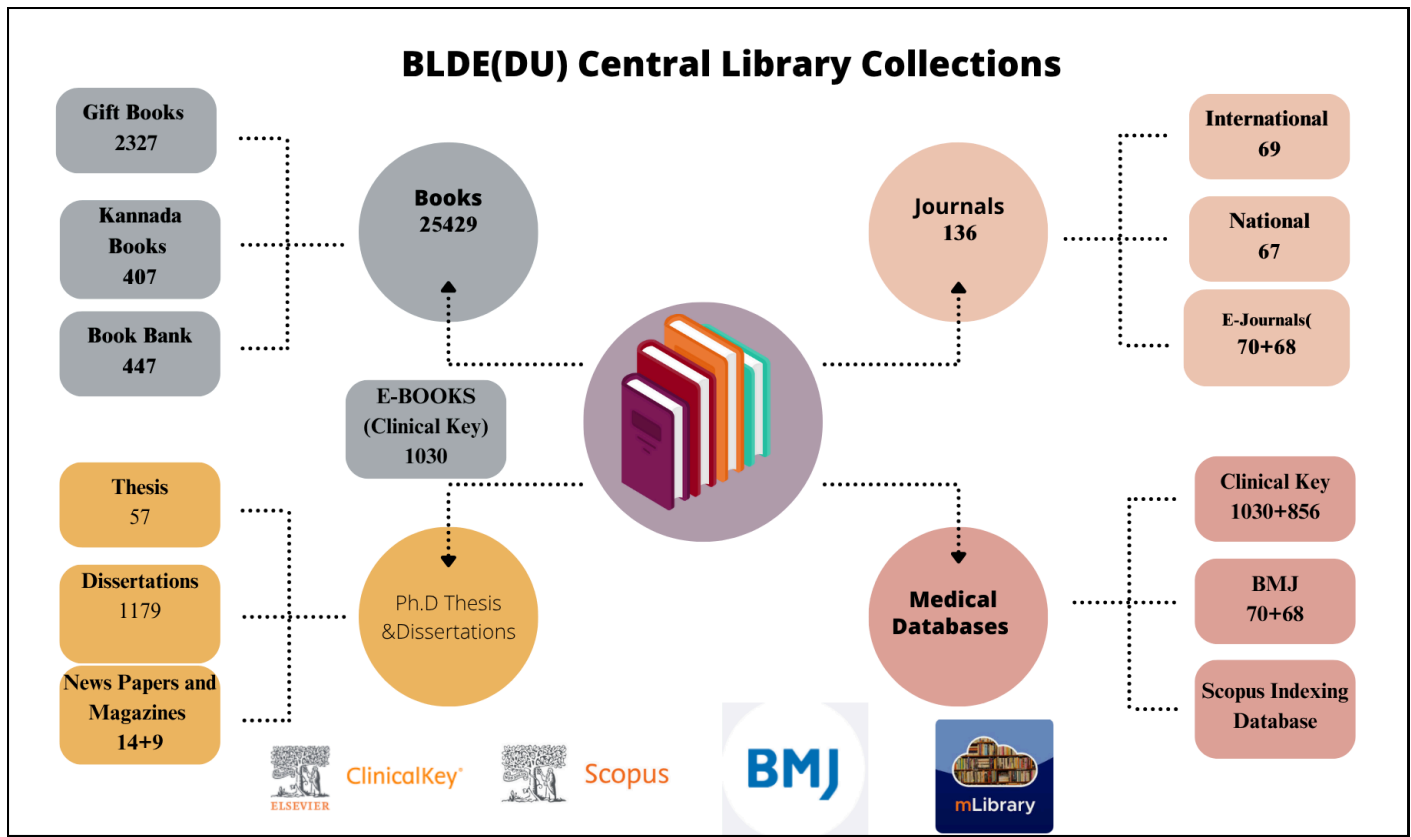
BLDE(DU) Central Library Collections

Gift Books 2327

Kannada Books 407

Book Bank 447

Books 25429

Journals 136

International 69

National 67

E-Journals( 70+68

E-BOOKS (Clinical Key) 1030

Thesis 57

Dissertations 1179

News Papers and Magazines 14+9

Ph.D Thesis &Dissertations

Medical Databases

Clinical Key 1030+856

BMJ 70+68

Scopus Indexing Database

ELSEVIER ClinicalKey®

Scopus

BMJ

mLibrary